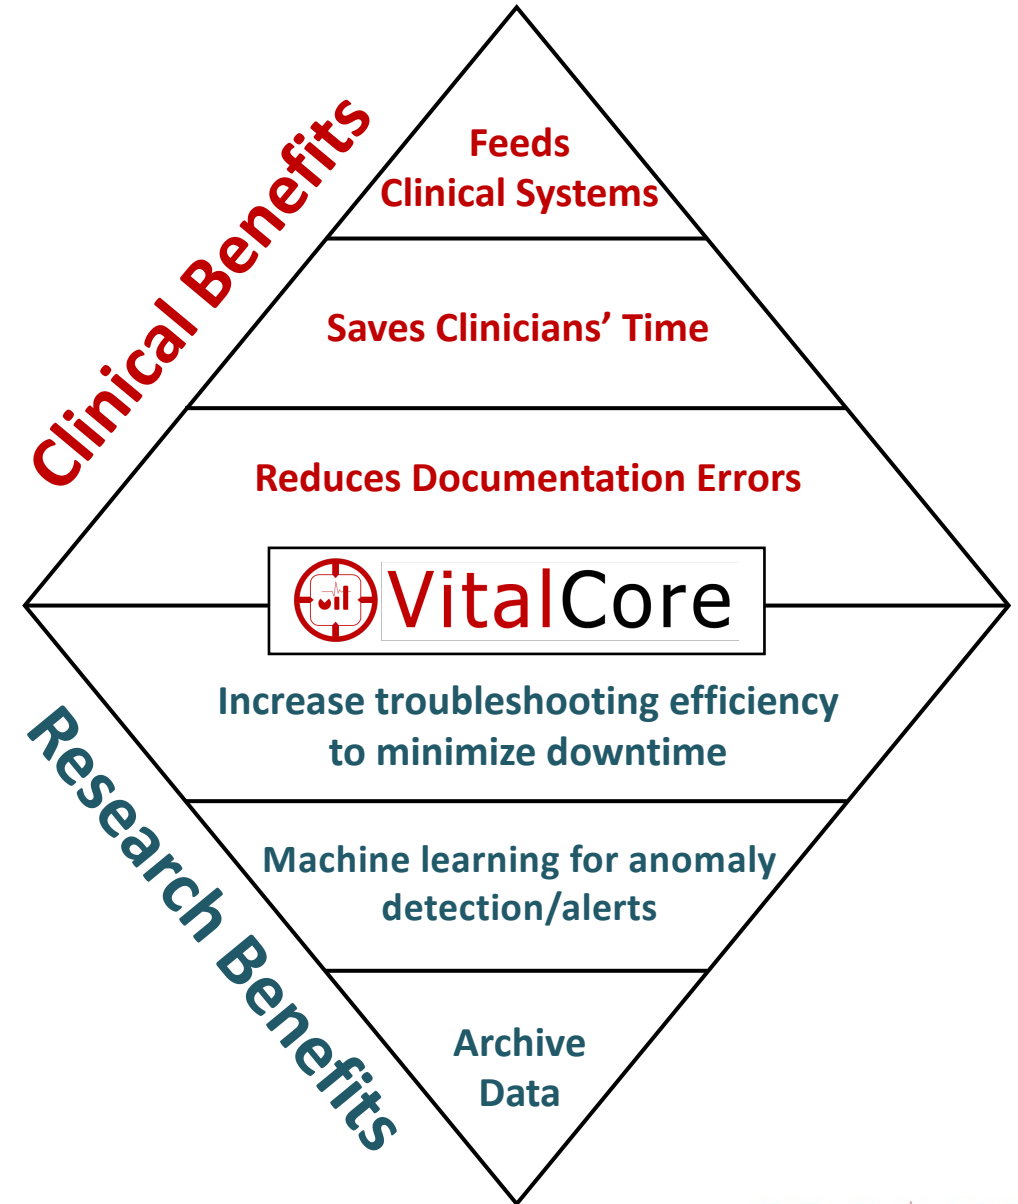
Clinical Benefits

Feeds Clinical Systems

Saves Clinicians' Time

Reduces Documentation Errors

VitalCore

Increase troubleshooting efficiency to minimize downtime

Machine learning for anomaly detection/alerts

Archive Data

Research Benefits